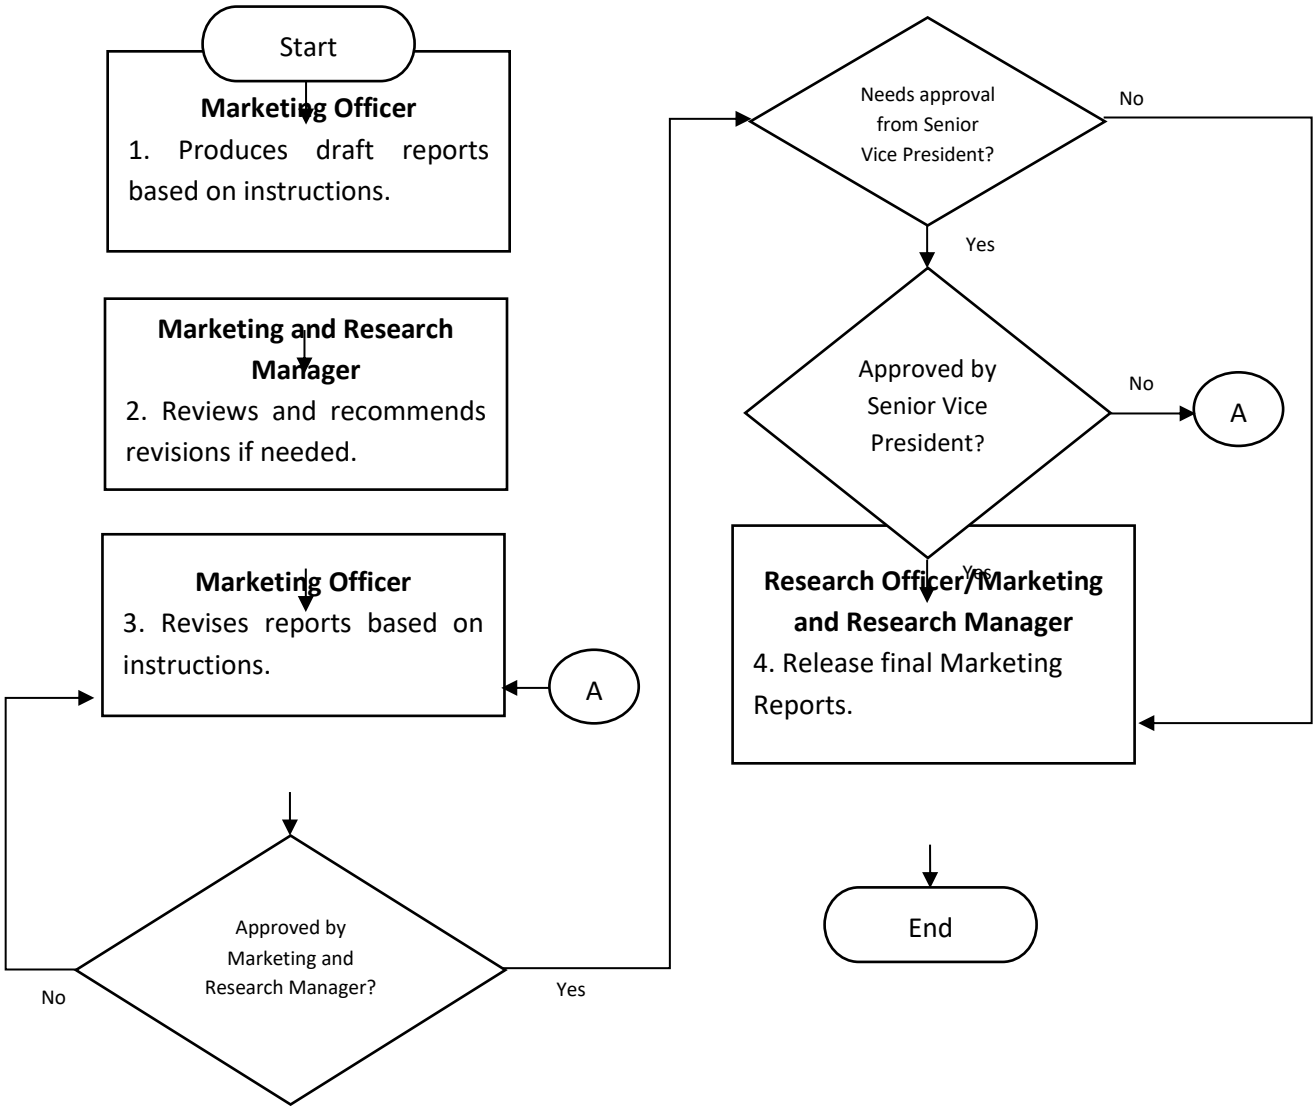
Start

Marketing Officer
1. Produces draft reports based on instructions.

Marketing and Research Manager
2. Reviews and recommends revisions if needed.

Marketing Officer
3. Revises reports based on instructions.

A

Approved by Marketing and Research Manager?

No

Yes

Needs approval from Senior Vice President?

No

Yes

Approved by Senior Vice President?

No

A

Yes

Research Officer/Marketing and Research Manager
4. Release final Marketing Reports.

End